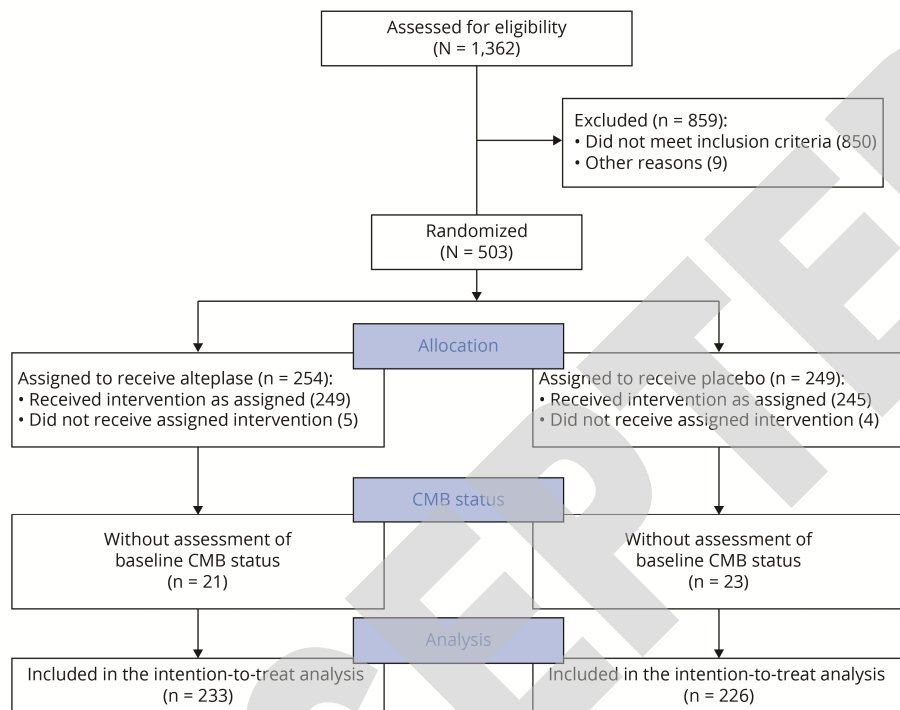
Assessed for eligibility
(N = 1,362)

Excluded (n = 859):
• Did not meet inclusion criteria (850)
• Other reasons (9)

Randomized
(N = 503)

Allocation

Assigned to receive alteplase (n = 254):
• Received intervention as assigned (249)
• Did not receive assigned intervention (5)

Assigned to receive placebo (n = 249):
• Received intervention as assigned (245)
• Did not receive assigned intervention (4)

CMB status

Without assessment of baseline CMB status
(n = 21)

Without assessment of baseline CMB status
(n = 23)

Analysis

Included in the intention-to-treat analysis
(n = 233)

Included in the intention-to-treat analysis
(n = 226)